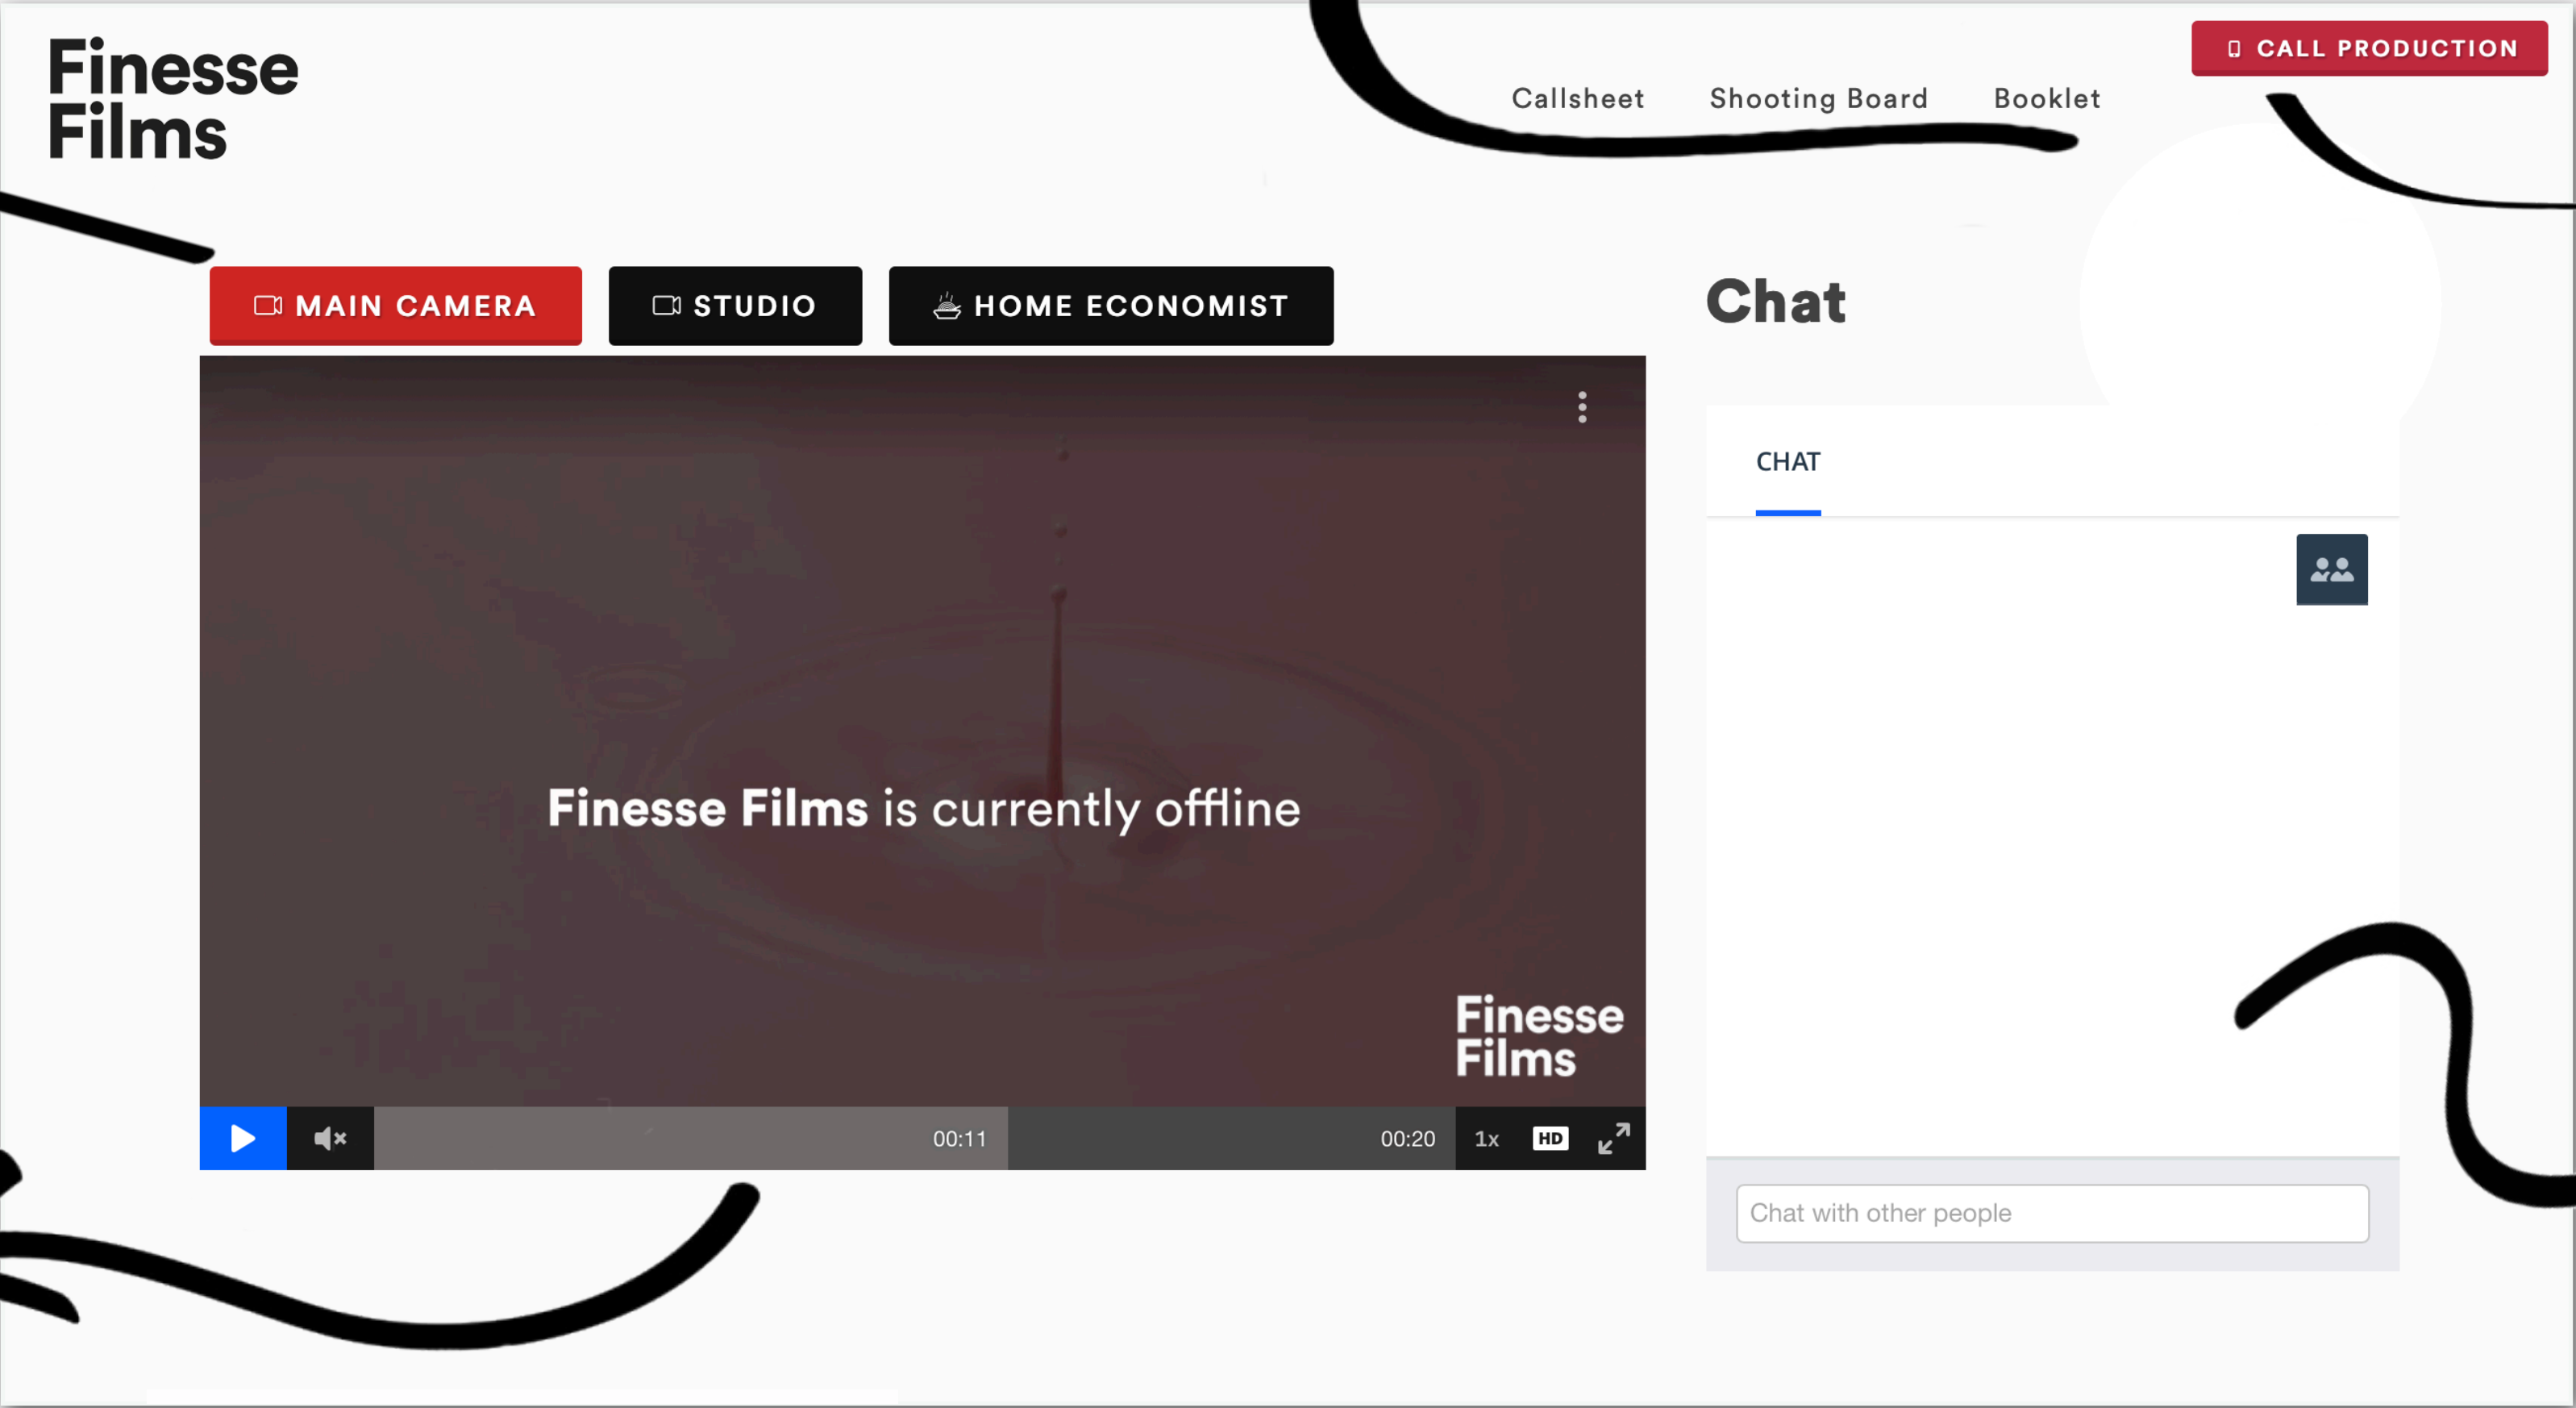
Finesse Films

Callsheet Shooting Board Booklet

CALL PRODUCTION

MAIN CAMERA

STUDIO

HOME ECONOMIST

Finesse Films is currently offline

Finesse Films

00:11

00:20

1x

HD

Chat

CHAT

Chat with other people